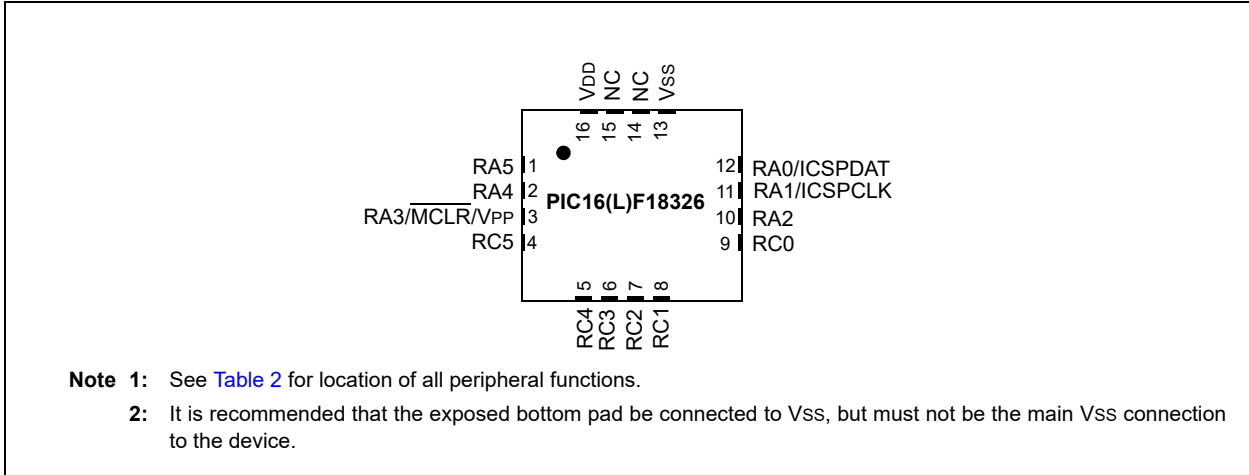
VDD
NC
NC
VSS
16
15
14
13

RA5 1
RA4 2
RA3/$\overline{MCLR}$/VPP 3
RC5 4

PIC16(L)F18326

12 RA0/ICSPDAT
11 RA1/ICSPCLK
10 RA2
9 RC0

5
6
7
8
RC4
RC3
RC2
RC1

Note 1: See Table 2 for location of all peripheral functions.

2: It is recommended that the exposed bottom pad be connected to VSS, but must not be the main VSS connection to the device.